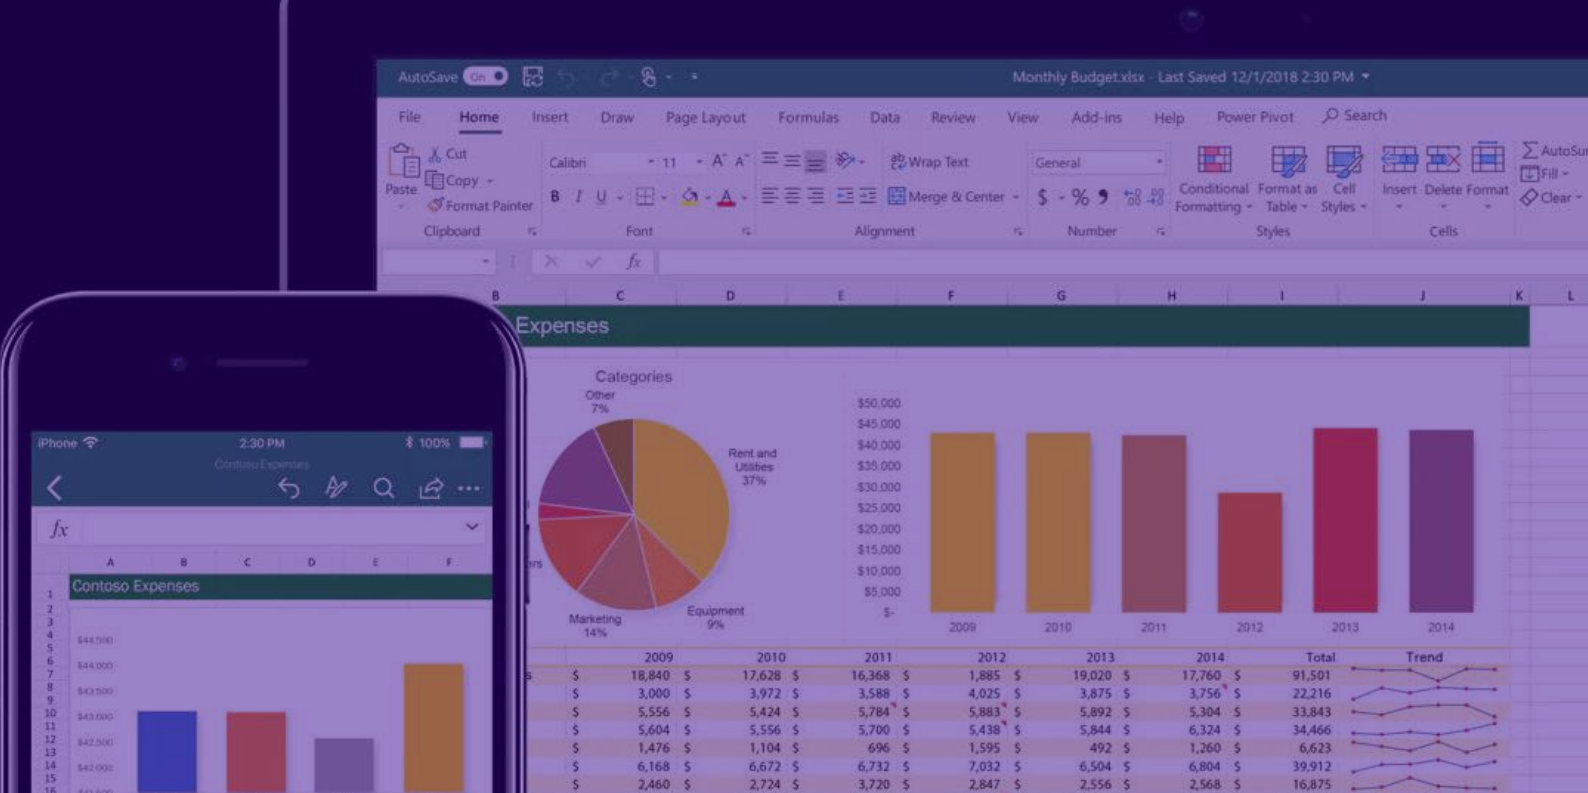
AutoSave On

Monthly Budget.xlsx - Last Saved 12/1/2018 2:30 PM

File Home Insert Draw Page Layout Formulas Data Review View Add-ins Help Power Pivot Search

Paste Cut Copy Format Painter Clipboard

Calibri 11 A A B I U Font

Wrap Text Merge & Center Alignment

General $ % 9 Number

Conditional Formatting Format as Table Cell Styles Styles

Insert Delete Format Cells

AutoSum Fill Clear

fx

B C D E F G H I J K L

Expenses

Categories

Other 7%

Rent and Utilities 37%

Equipment 9%

Marketing 14%

$50,000 $45,000 $40,000 $35,000 $30,000 $25,000 $20,000 $15,000 $10,000 $5,000 $-

2009 2010 2011 2012 2013 2014

| | 2009 | 2010 | 2011 | 2012 | 2013 | 2014 | Total | Trend |
|---|---|---|---|---|---|---|---|---|
| $ | 18,840 | $ 17,628 | $ 16,368 | $ 1,885 | $ 19,020 | $ 17,760 | $ 91,501 | |
| $ | 3,000 | $ 3,972 | $ 3,588 | $ 4,025 | $ 3,875 | $ 3,756 | $ 22,216 | |
| $ | 5,556 | $ 5,424 | $ 5,784 | $ 5,883 | $ 5,892 | $ 5,304 | $ 33,843 | |
| $ | 5,604 | $ 5,556 | $ 5,700 | $ 5,438 | $ 5,844 | $ 6,324 | $ 34,466 | |
| $ | 1,476 | $ 1,104 | $ 696 | $ 1,595 | $ 492 | $ 1,260 | $ 6,623 | |
| $ | 6,168 | $ 6,672 | $ 6,732 | $ 7,032 | $ 6,504 | $ 6,804 | $ 39,912 | |
| $ | 2,460 | $ 2,724 | $ 3,720 | $ 2,847 | $ 2,556 | $ 2,568 | $ 16,875 | |

iPhone 2:30 PM 100%

Contoso Expenses

fx

A B C D E F

Contoso Expenses

1 2 3 4 5 6 7 8 9 10 11 12 13 14 15

$44,500 $44,000 $43,500 $43,000 $42,500 $42,000